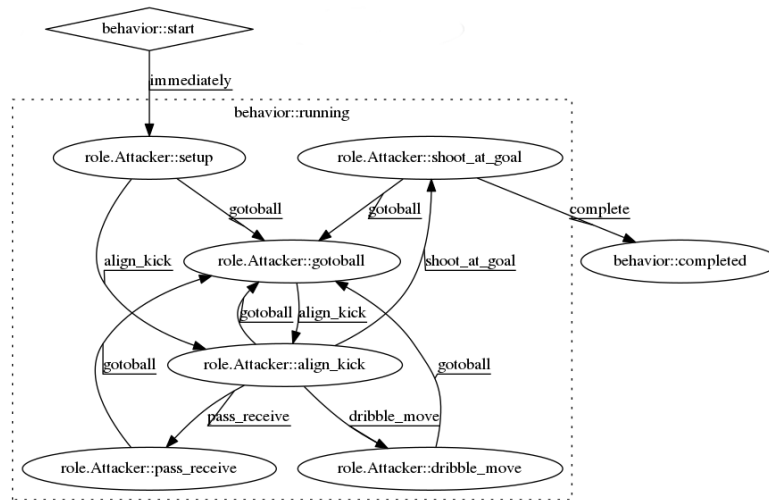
behavior::start

immediately

behavior::running

role.Attacker::setup

role.Attacker::shoot_at_goal

gotoball

gotoball

complete

align_kick

role.Attacker::gotoball

shoot_at_goal

behavior::completed

gotoball

align_kick

gotoball

role.Attacker::align_kick

gotoball

pass_receive

dribble_move

role.Attacker::pass_receive

role.Attacker::dribble_move